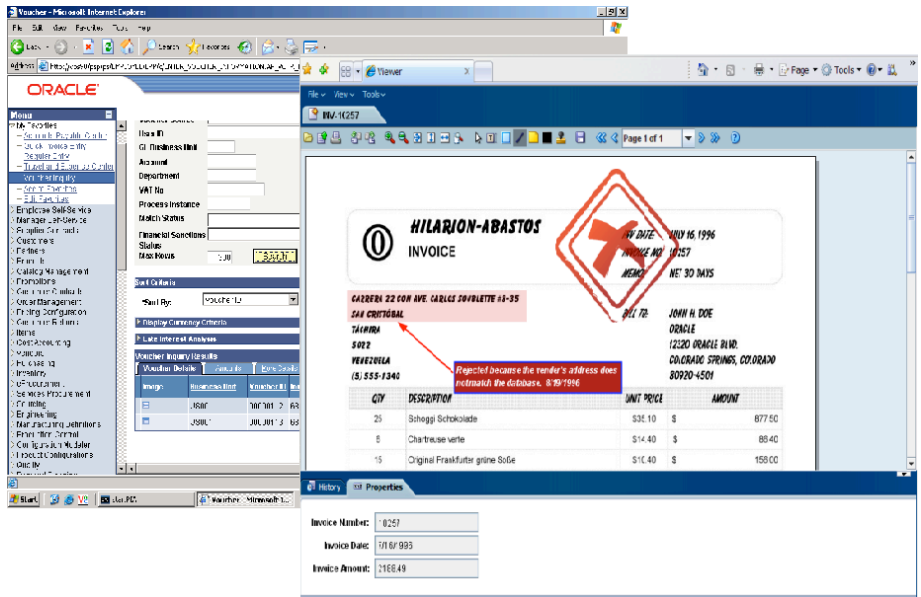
Voucher - Microsoft Internet Explorer

File Edit View Favorites Tools Help

Back Search Favorites

Address http://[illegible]

ORACLE

Menu

My Favorites
Accounts Payable Center
Quick Invoice Entry
Regular Entry
Transaction Inquiry Center
Voucher Inquiry
Approval Monitor
EIP Services
Employee Self-Service
Manager Self-Service
Supplier Contracts
Customers
Partners
Products
Catalog Management
Promotions
Customer Contracts
Order Management
Pricing Configuration
Customer Returns
Items
Cost Accounting
Vendors
Purchasing
Inventory
eProcurement
Services Procurement
Planning
Engineering
Manufacturing Definitions
Production Control
Configuration Modeler
Product Configurations
Quality

User ID
GL Business Unit
Account
Department
VAT No
Process Instance
Match Status
Financial Sanctions Status
Max Rows
Search

Sort Criteria
Sort By: Voucher ID

Display Currency Criteria
Late Interest Analysis

Voucher Inquiry Results
Voucher Details | Amounts | More Details

Image | Business Unit | Voucher ID

Start | Voucher - Microsoft

Viewer

Page Tools

File View Tools

INV-10257

Page 1 of 1

HILARION-ABASTOS
INVOICE

INV DATE: JULY 16, 1996
INVOICE NO: 10257
MEMO: NET 30 DAYS

CARRERA 22 CON AVE. CARLOS SOUBLETTE #8-35
SAN CRISTOBAL
TÁCHIRA
5022
VENEZUELA
(5) 555-1340

BILL TO: JOHN H. DOE
ORACLE
12320 ORACLE BLVD.
COLORADO SPRINGS, COLORADO
80920-4501

Rejected because the vendor's address does not match the database. 8/19/1996

| QTY | DESCRIPTION | UNIT PRICE | | AMOUNT |
|---|---|---|---|---|
| 25 | Schoggi Schokolade | $35.10 | $ | 877.50 |
| 6 | Chartreuse verte | $14.40 | $ | 86.40 |
| 15 | Original Frankfurter grüne Soße | $10.40 | $ | 156.00 |

History | Properties

Invoice Number: 10257
Invoice Date: 7/16/1996
Invoice Amount: 2188.49